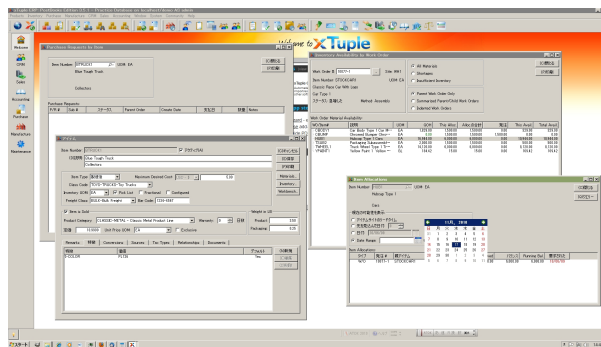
xTuple ERP: PostBooks Edition 3.3.1 - Practice Database on localhost/xtuple, All: admin

Welcome
CRM
Sales
Accounting
Purchase
Manufacture
Maintenance

Purchase Requests by Item
Item Number
UOM: EA
Blue Tough Truck
Purchase Requests
閉じる
印刷

Welcome to xTuple

Inventory Availability by Work Order
Work Order #: 10077-1
Site: WH1
All Materials
Shortages
Item Number: GTCOLLECTOR
UOM: EA
Classic Race Car with Logo
Indented Work Orders
Work Order Material Availability
閉じる
印刷

アイテム
Item Number:
アクティブ
Blue Tough Truck
Collectors
Item Type: 製造品
Class Code:
Inventory UOM: EA
Item is Sold
Product Category:
Remarks
Comments
Sources
Tax Types
Relationships
Documents
閉じる
保存
印刷
Materials
Inventory...
Workbench...

Item Allocations
Item Number:
UOM: EA
閉じる
クエリー
11月 2008
日 月 火 水 木 金 土
Item Allocations